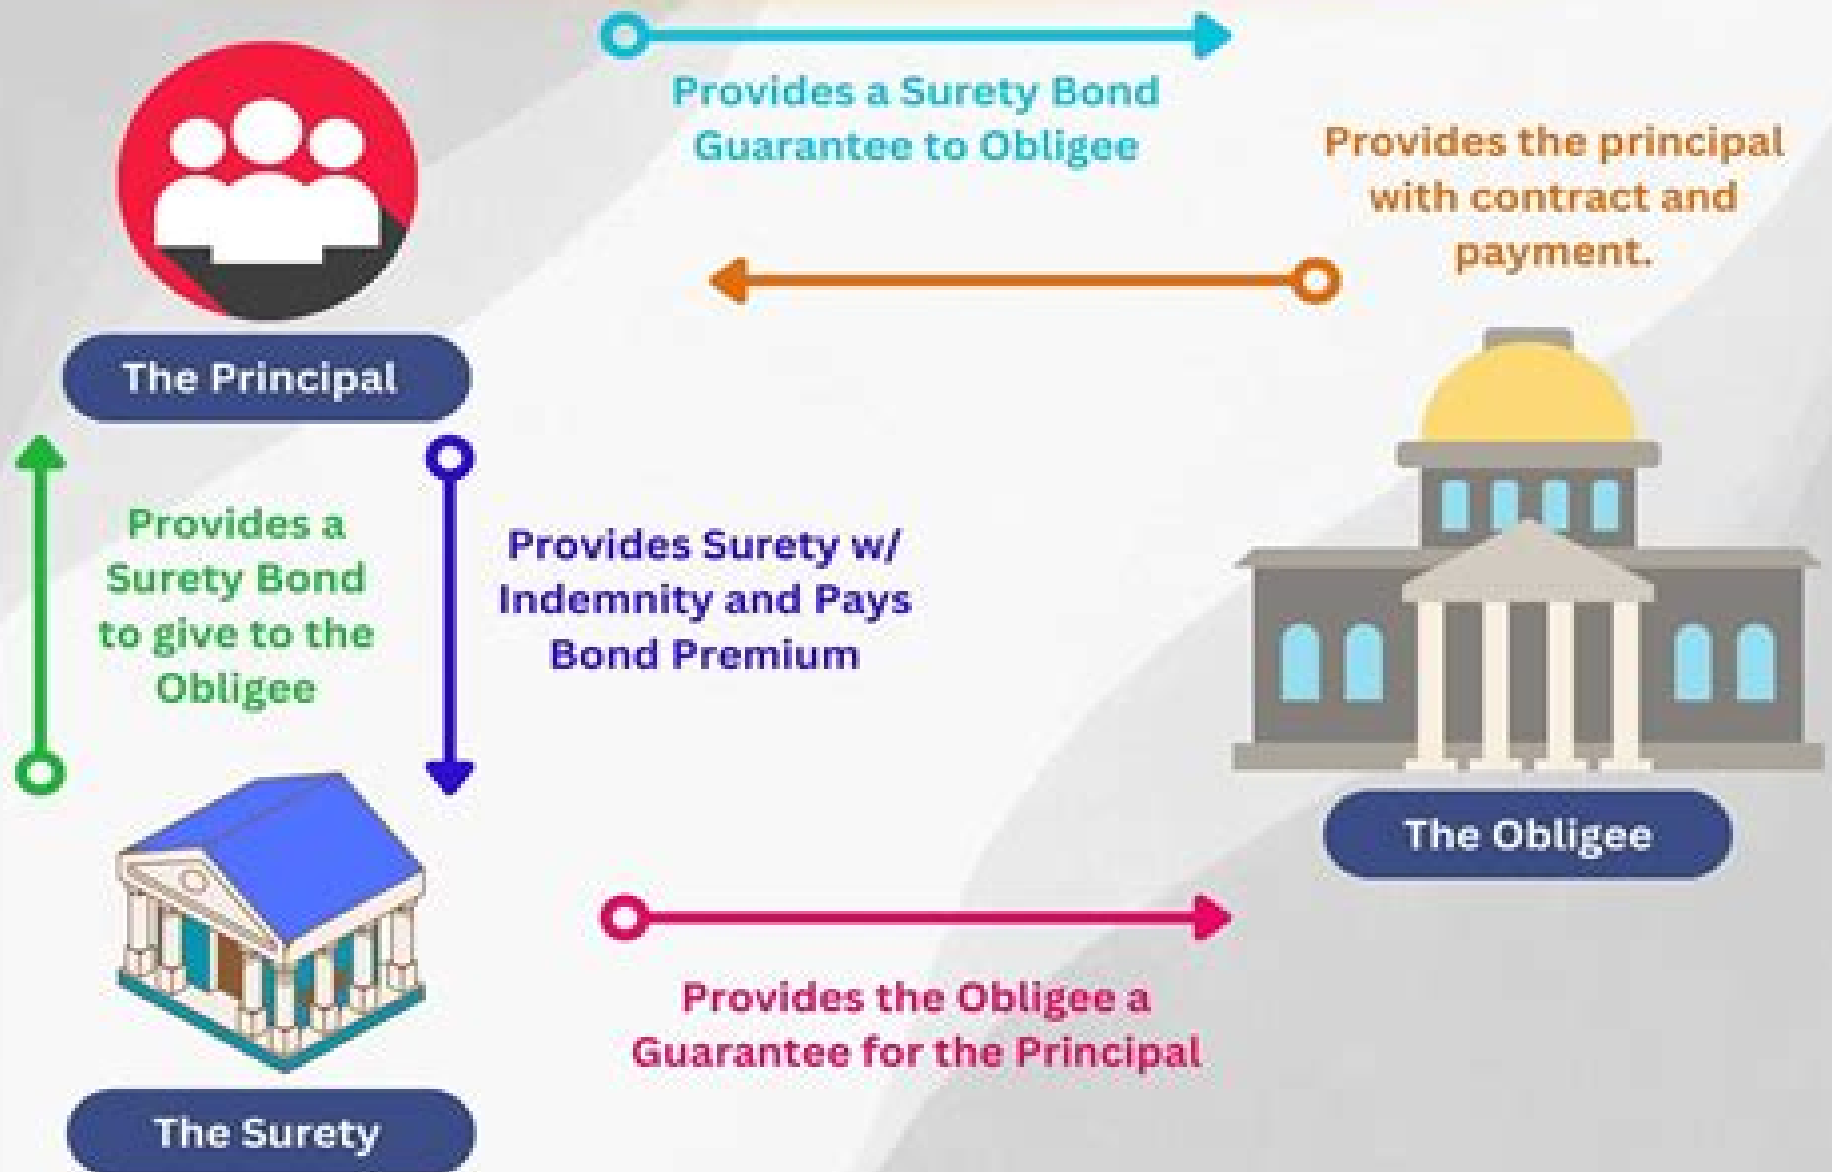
Provides a Surety Bond Guarantee to Obligee

Provides the principal with contract and payment.

The Principal

Provides a Surety Bond to give to the Obligee

Provides Surety w/ Indemnity and Pays Bond Premium

The Obligee

Provides the Obligee a Guarantee for the Principal

The Surety